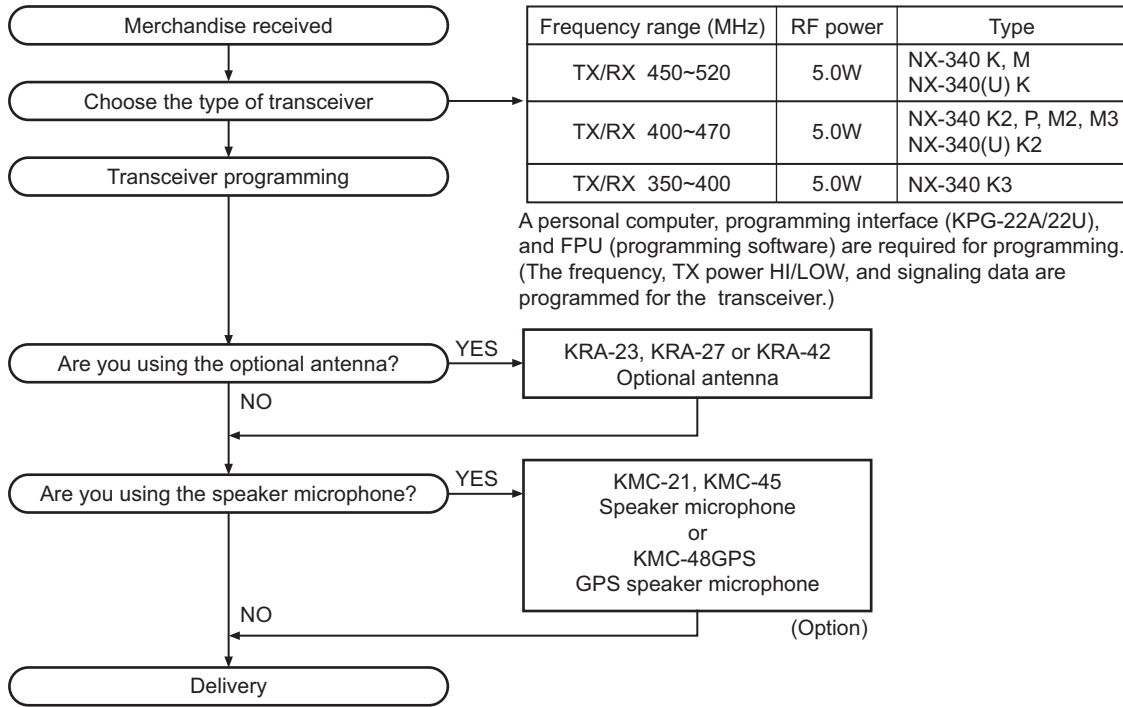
Merchandise received

Choose the type of transceiver

| Frequency range (MHz) | RF power | Type |
|---|---|---|
| TX/RX 450~520 | 5.0W | NX-340 K, M NX-340(U) K |
| TX/RX 400~470 | 5.0W | NX-340 K2, P, M2, M3 NX-340(U) K2 |
| TX/RX 350~400 | 5.0W | NX-340 K3 |

Transceiver programming

A personal computer, programming interface (KPG-22A/22U), and FPU (programming software) are required for programming. (The frequency, TX power HI/LOW, and signaling data are programmed for the transceiver.)

Are you using the optional antenna?

YES

KRA-23, KRA-27 or KRA-42
Optional antenna

NO

Are you using the speaker microphone?

YES

KMC-21, KMC-45
Speaker microphone
or
KMC-48GPS
GPS speaker microphone

NO

(Option)

Delivery